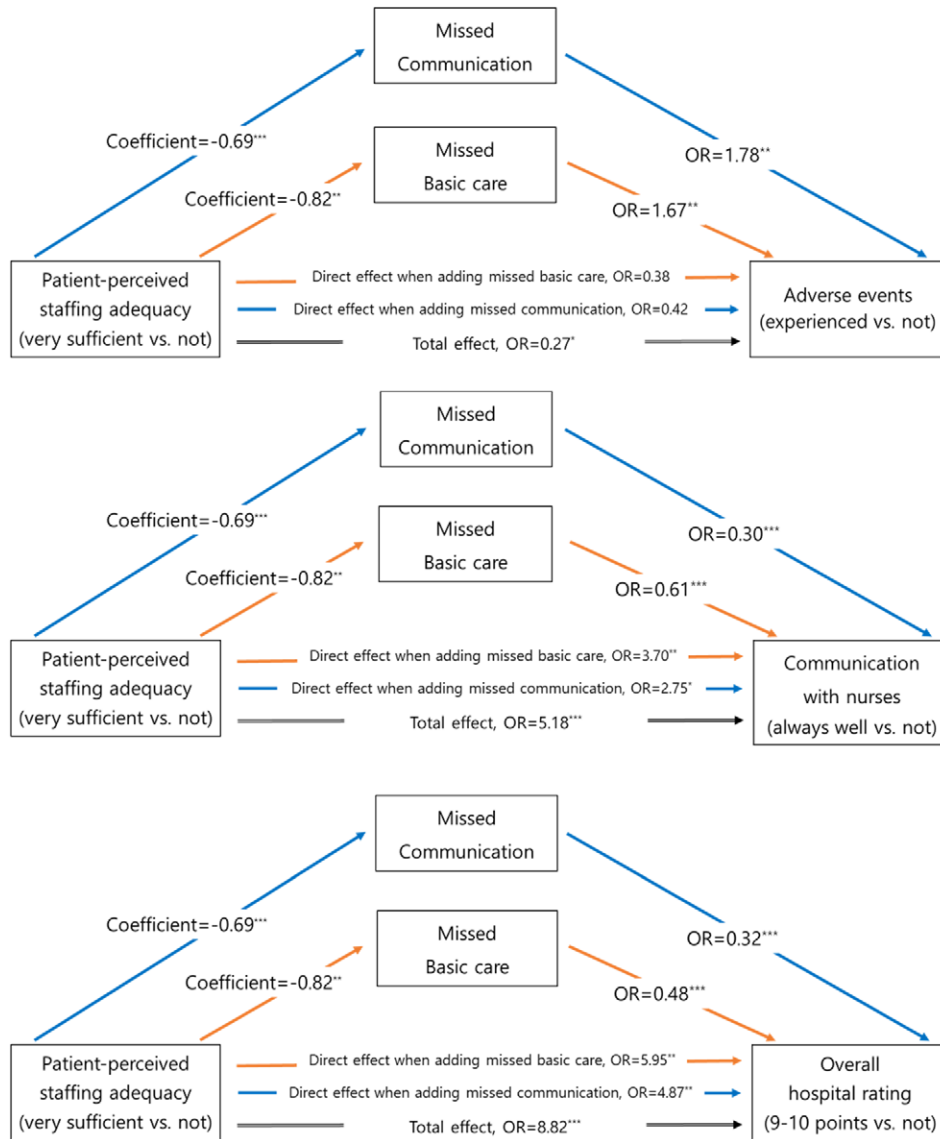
Missed Communication

Coefficient=-0.69***

OR=1.78**

Missed Basic care

Coefficient=-0.82**

OR=1.67**

Patient-perceived staffing adequacy (very sufficient vs. not)

Direct effect when adding missed basic care, OR=0.38

Direct effect when adding missed communication, OR=0.42

Total effect, OR=0.27*

Adverse events (experienced vs. not)

Missed Communication

Coefficient=-0.69***

OR=0.30***

Missed Basic care

Coefficient=-0.82**

OR=0.61***

Patient-perceived staffing adequacy (very sufficient vs. not)

Direct effect when adding missed basic care, OR=3.70**

Direct effect when adding missed communication, OR=2.75*

Total effect, OR=5.18***

Communication with nurses (always well vs. not)

Missed Communication

Coefficient=-0.69***

OR=0.32***

Missed Basic care

Coefficient=-0.82**

OR=0.48***

Patient-perceived staffing adequacy (very sufficient vs. not)

Direct effect when adding missed basic care, OR=5.95**

Direct effect when adding missed communication, OR=4.87**

Total effect, OR=8.82***

Overall hospital rating (9-10 points vs. not)